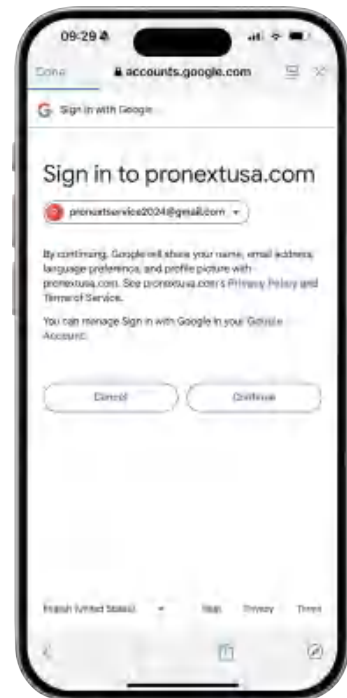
09:29

Done

accounts.google.com

Sign in with Google

Sign in to pronextusa.com

pronextservice2024@gmail.com

By continuing, Google will share your name, email address, language preference, and profile picture with pronextusa.com. See pronextusa.com's Privacy Policy and Terms of Service.

You can manage Sign in with Google in your Google Account.

Cancel

Continue

English (United States)

Help

Privacy

Terms